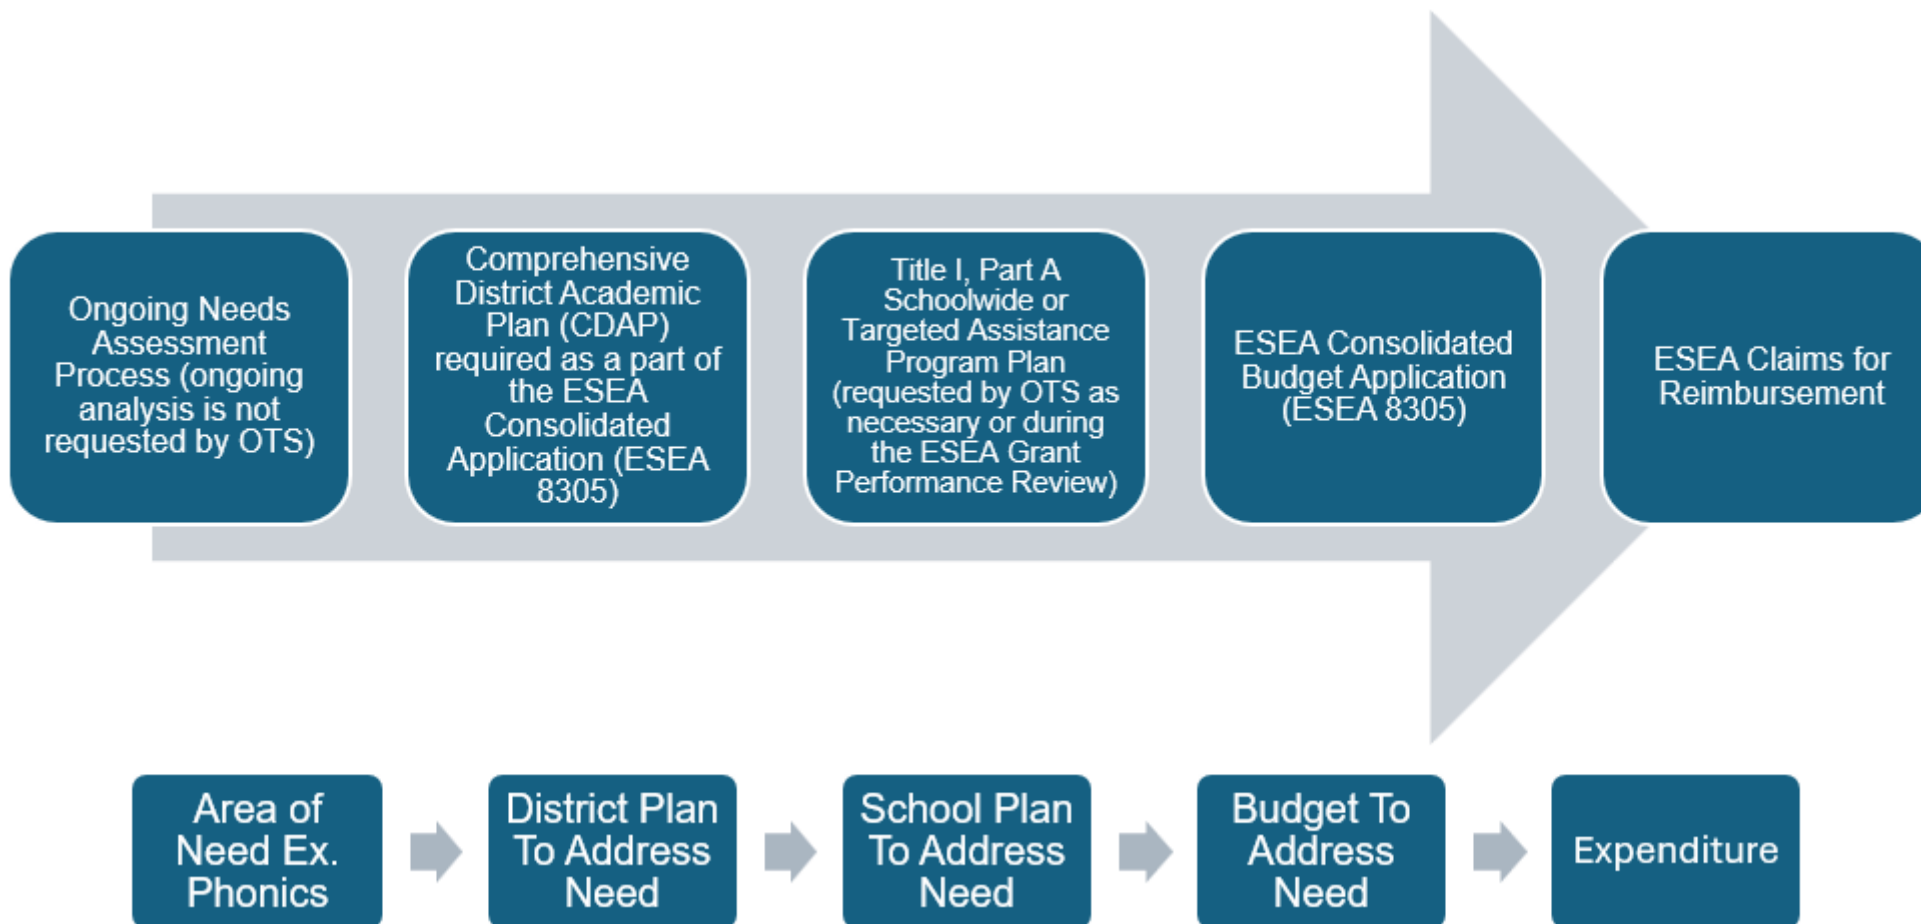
Ongoing Needs Assessment Process (ongoing analysis is not requested by OTS)

Comprehensive District Academic Plan (CDAP) required as a part of the ESEA Consolidated Application (ESEA 8305)

Title I, Part A Schoolwide or Targeted Assistance Program Plan (requested by OTS as necessary or during the ESEA Grant Performance Review)

ESEA Consolidated Budget Application (ESEA 8305)

ESEA Claims for Reimbursement

Area of Need Ex. Phonics

District Plan To Address Need

School Plan To Address Need

Budget To Address Need

Expenditure